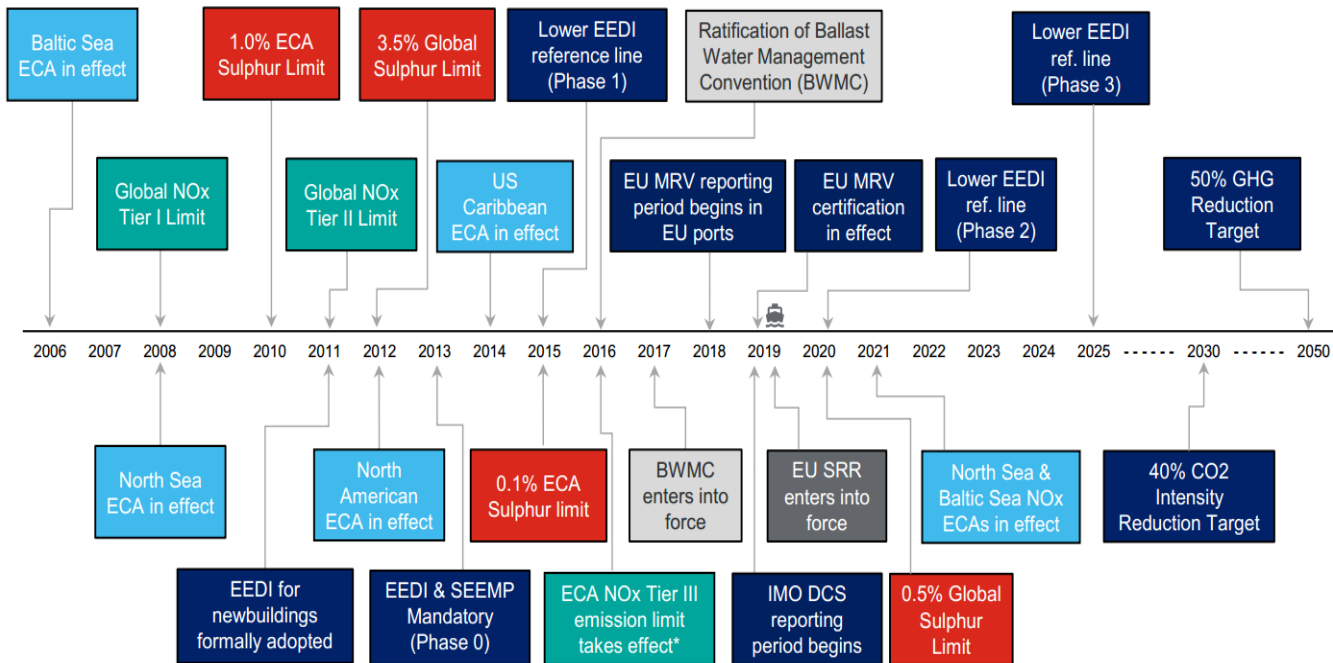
Baltic Sea ECA in effect

1.0% ECA Sulphur Limit

3.5% Global Sulphur Limit

Lower EEDI reference line (Phase 1)

Ratification of Ballast Water Management Convention (BWMC)

Lower EEDI ref. line (Phase 3)

Global NOx Tier I Limit

Global NOx Tier II Limit

US Caribbean ECA in effect

EU MRV reporting period begins in EU ports

EU MRV certification in effect

Lower EEDI ref. line (Phase 2)

50% GHG Reduction Target

2006 2007 2008 2009 2010 2011 2012 2013 2014 2015 2016 2017 2018 2019 2020 2021 2022 2023 2024 2025 ------ 2030 ------ 2050

North Sea ECA in effect

North American ECA in effect

0.1% ECA Sulphur limit

BWMC enters into force

EU SRR enters into force

North Sea & Baltic Sea NOx ECAs in effect

40% CO2 Intensity Reduction Target

EEDI for newbuildings formally adopted

EEDI & SEEMP Mandatory (Phase 0)

ECA NOx Tier III emission limit takes effect*

IMO DCS reporting period begins

0.5% Global Sulphur Limit